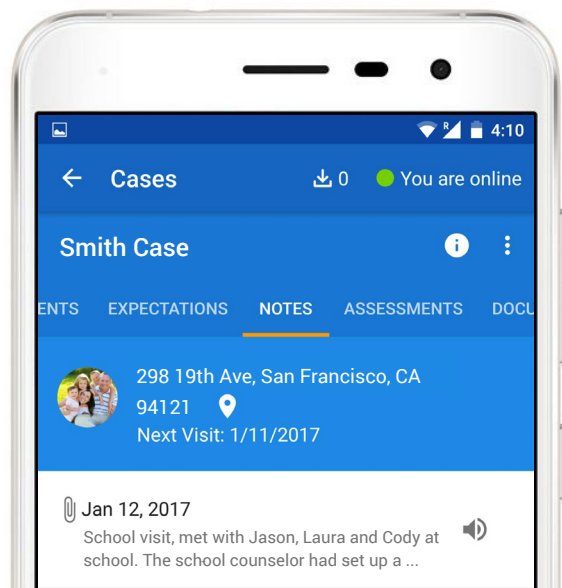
R 4:10

Cases

0

You are online

Smith Case

ENTS EXPECTATIONS NOTES ASSESSMENTS DOCU

298 19th Ave, San Francisco, CA 94121

Next Visit: 1/11/2017

Jan 12, 2017

School visit, met with Jason, Laura and Cody at school. The school counselor had set up a ...